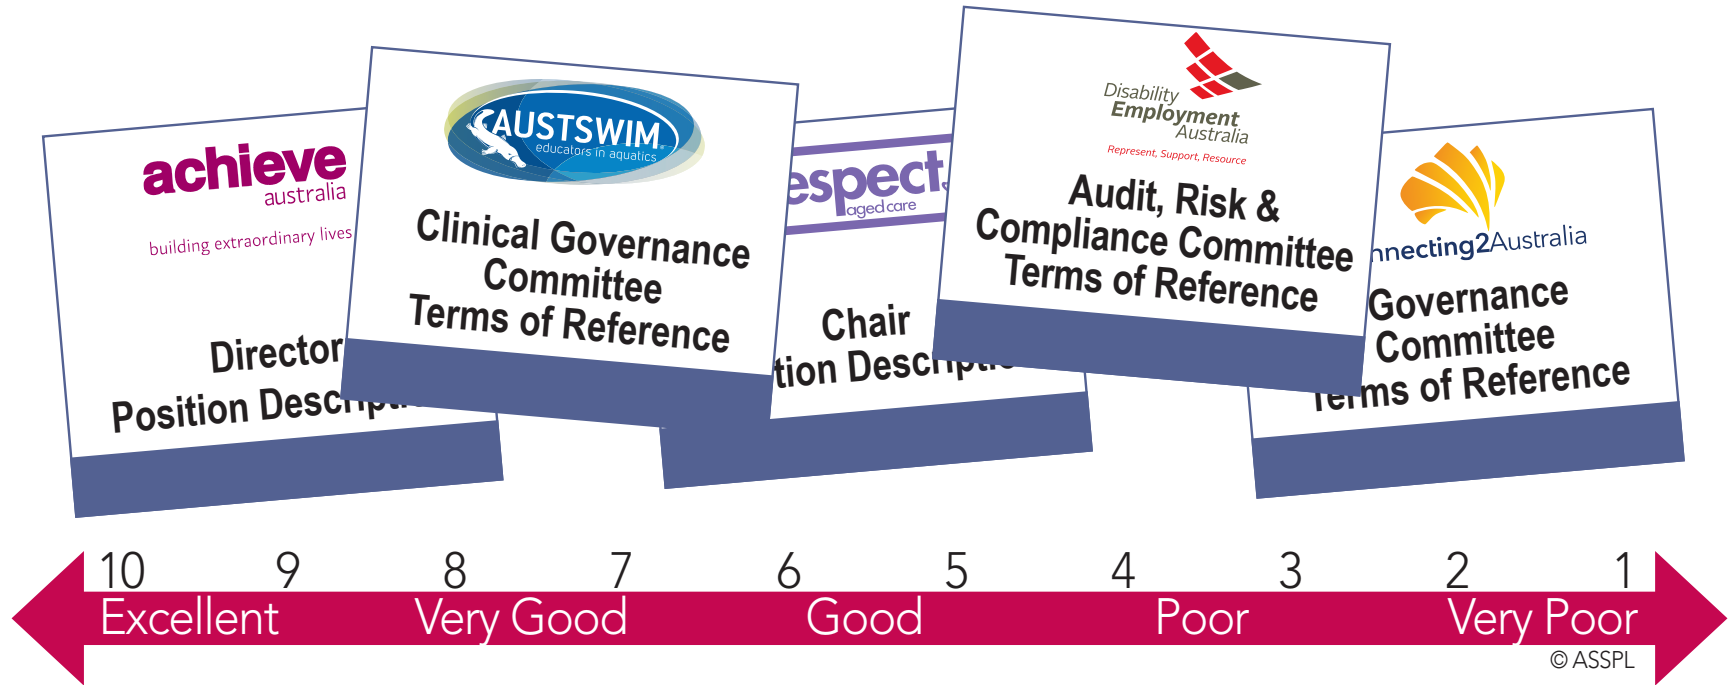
achieve australia
building extraordinary lives

Director
Position Descrip

AUSTSWIM
educators in aquatics

Clinical Governance Committee Terms of Reference

espect
aged care

Chair
tion Descriptio

Disability Employment Australia
Represent, Support, Resource

Audit, Risk & Compliance Committee Terms of Reference

nnecting2Australia

Governance Committee
Terms of Reference

10 9 8 7 6 5 4 3 2 1
Excellent Very Good Good Poor Very Poor
© ASSPL